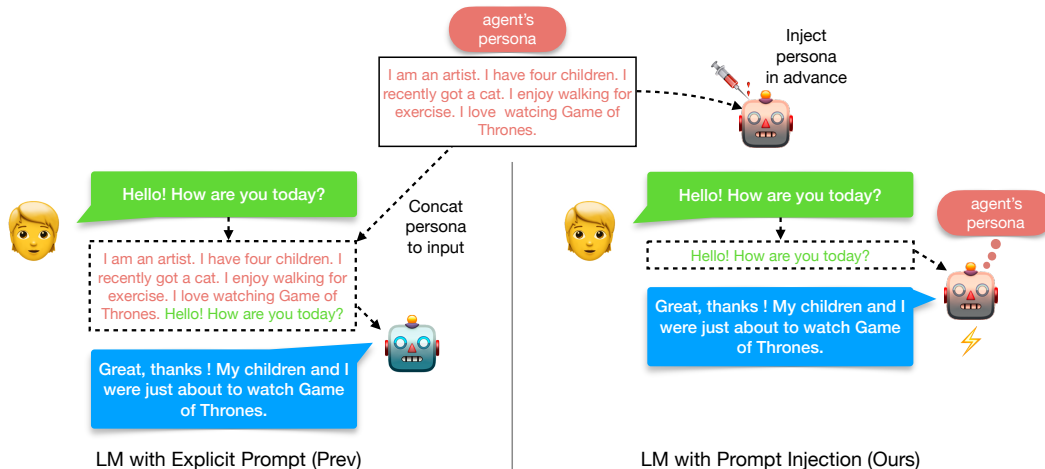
agent's persona

I am an artist. I have four children. I recently got a cat. I enjoy walking for exercise. I love watcing Game of Thrones.

Inject persona in advance

Hello! How are you today?

Concat persona to input

I am an artist. I have four children. I recently got a cat. I enjoy walking for exercise. I love watching Game of Thrones. Hello! How are you today?

Great, thanks ! My children and I were just about to watch Game of Thrones.

LM with Explicit Prompt (Prev)

Hello! How are you today?

agent's persona

Hello! How are you today?

Great, thanks ! My children and I were just about to watch Game of Thrones.

LM with Prompt Injection (Ours)